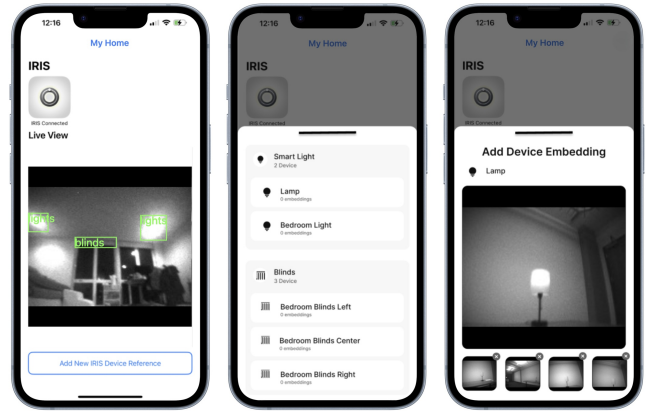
12:16

My Home

IRIS

IRIS Connected

Live View

lights

lights

blinds

Add New IRIS Device Reference

12:16

My Home

IRIS

IRIS Connected

Smart Light
2 Device

Lamp
0 embeddings

Bedroom Light
0 embeddings

Blinds
3 Device

Bedroom Blinds Left
0 embeddings

Bedroom Blinds Center
0 embeddings

Bedroom Blinds Right
0 embeddings

12:16

My Home

IRIS

IRIS Connected

Add Device Embedding

Lamp